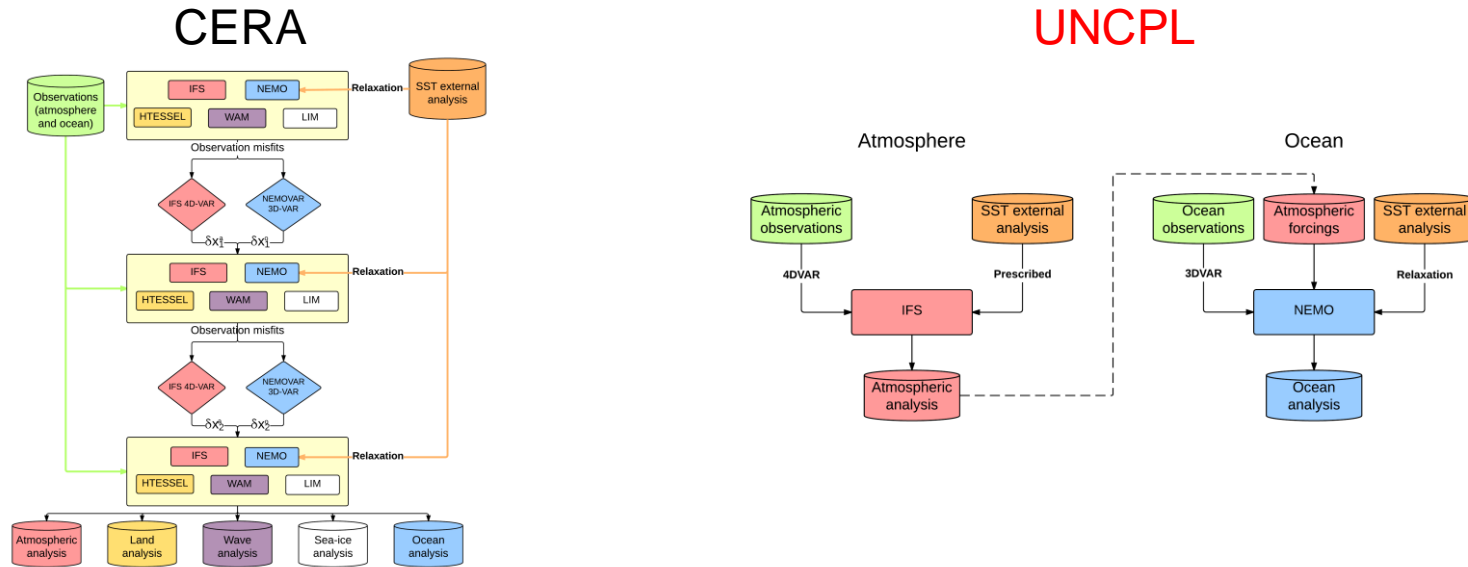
CERA

Observations (atmosphere and ocean)

IFS
NEMO
HTESSEL
WAM
LIM

Relaxation

SST external analysis

Observation misfits

IFS 4D-VAR
NEMOVAR 3D-VAR

$\delta x_1^a$
$\delta x_1^o$

IFS
NEMO
HTESSEL
WAM
LIM

Relaxation

Observation misfits

IFS 4D-VAR
NEMOVAR 3D-VAR

$\delta x_2^a$
$\delta x_2^o$

IFS
NEMO
HTESSEL
WAM
LIM

Relaxation

Atmospheric analysis
Land analysis
Wave analysis
Sea-ice analysis
Ocean analysis

UNCPL

Atmosphere

Atmospheric observations
SST external analysis
4DVAR
Prescribed
IFS
Atmospheric analysis

Ocean

Ocean observations
Atmospheric forcings
SST external analysis
3DVAR
Relaxation
NEMO
Ocean analysis